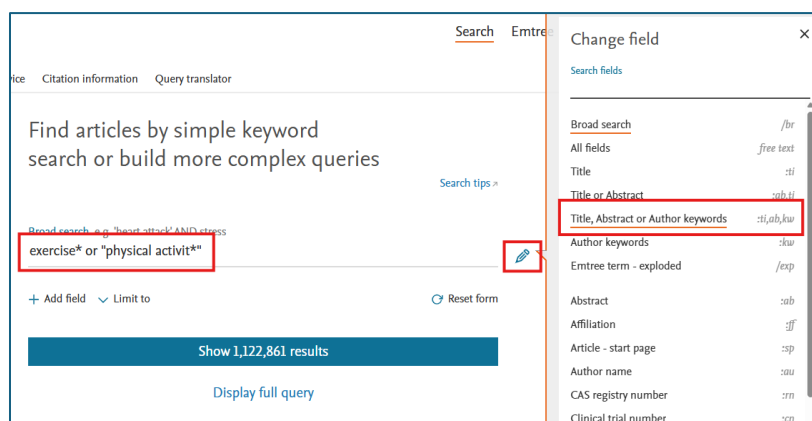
Search Emtree

ice Citation information Query translator

Find articles by simple keyword search or build more complex queries

Search tips ↗

Broad search, e.g. 'heart attack' AND stress

exercise* or "physical activit*"

+ Add field ∨ Limit to

Reset form

Show 1,122,861 results

Display full query

Change field ×

Search fields

Broad search /br
All fields free text
Title :ti
Title or Abstract :ab,ti
Title, Abstract or Author keywords :ti,ab,kw
Author keywords :kw
Emtree term - exploded /exp

Abstract :ab
Affiliation :ff
Article - start page :sp
Author name :au
CAS registry number :rn
Clinical trial number :cn